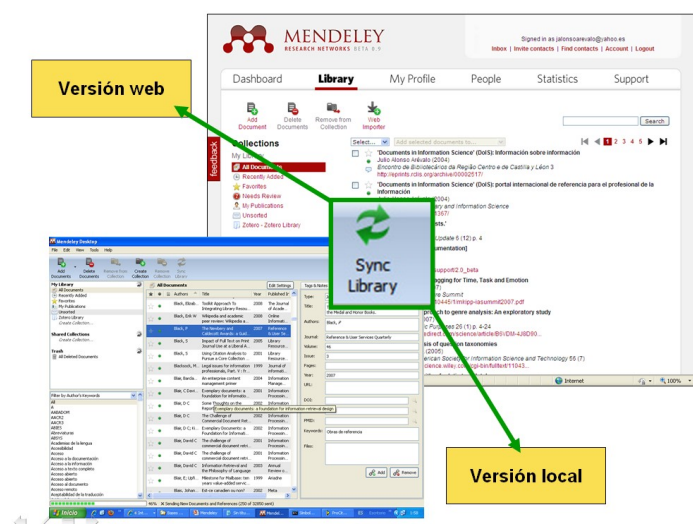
MENDELEY
RESEARCH NETWORKS BETA

Signed in as jalonsoarevalo@yahoo.es
Inbox | Invite contacts | Find contacts | Account | Logout

Versión web

Dashboard
Library
My Profile
People
Statistics
Support

Add Document
Delete Documents
Remove from Collection
Web Importer

Search

Collections
My Library
All Documents
Recently Added
Favorites
Needs Review
My Publications
Unsorted
Zotero - Zotero Library

feedback

Select...
Add selected documents to...

1 2 3 4 5

'Documents in Information Science' (DoIS): información sobre información
Julio Alonso Arévalo (2004)
Encontro de Bibliotecários da Região Centro e de Castilla y León 3
http://eprints.rclis.org/archive/00002517/

'Documents in Information Science' (DoIS): portal internacional de referencia para el profesional de la información

Sync Library

Mendeley Desktop
File Edit View Tools Help
Add Documents
Delete Documents
Remove from Collection
Create Collection
Sync Library

My Library
All Documents
Recently Added
Favorites
My Publications
Unsorted

All Documents
Authors
Title
Year
Published In

Shared Collections
Trash
All Deleted Documents

Internet
100%

Versión local

Add
Remove